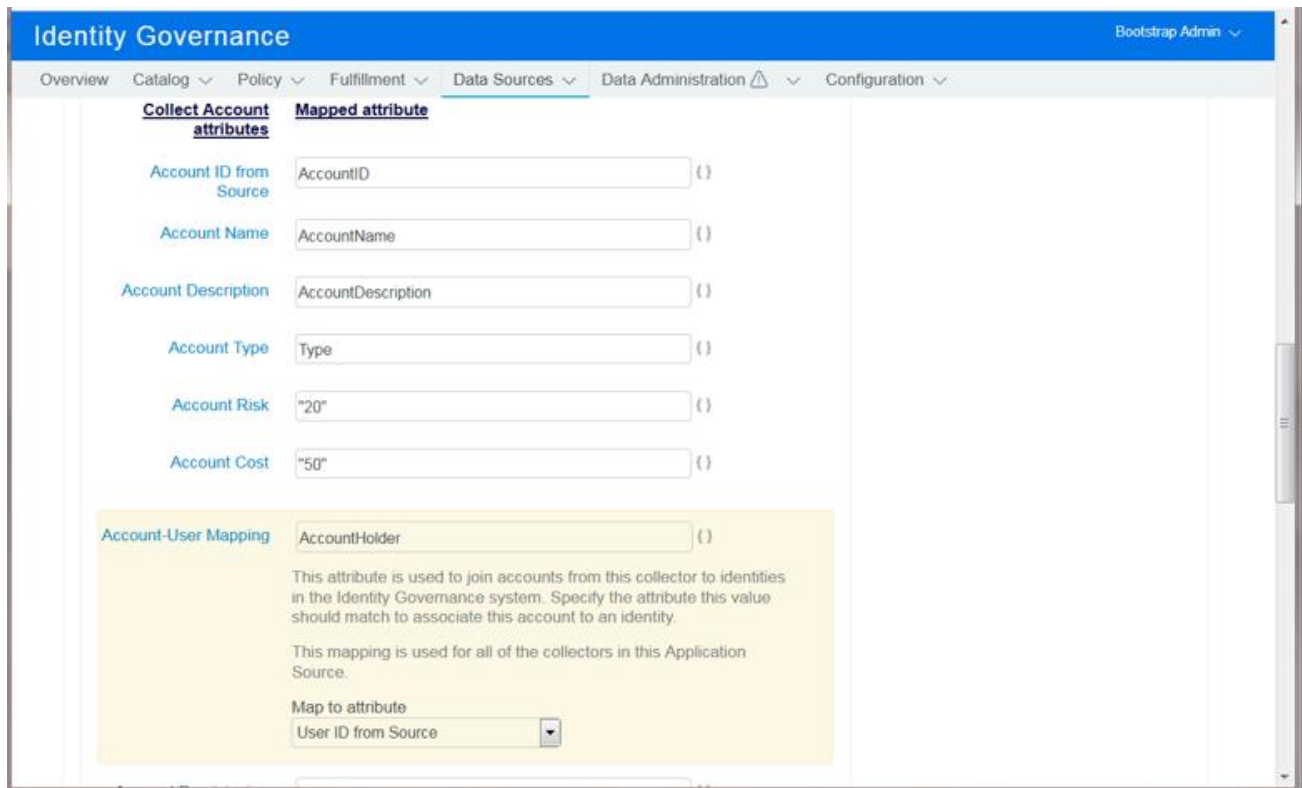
Identity Governance

Bootstrap Admin

Overview Catalog Policy Fulfillment Data Sources Data Administration Configuration

Collect Account attributes

Mapped attribute

Account ID from Source

AccountID

{}

Account Name

AccountName

{}

Account Description

AccountDescription

{}

Account Type

Type

{}

Account Risk

"20"

{}

Account Cost

"50"

{}

Account-User Mapping

AccountHolder

{}

This attribute is used to join accounts from this collector to identities in the Identity Governance system. Specify the attribute this value should match to associate this account to an identity.

This mapping is used for all of the collectors in this Application Source.

Map to attribute

User ID from Source

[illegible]